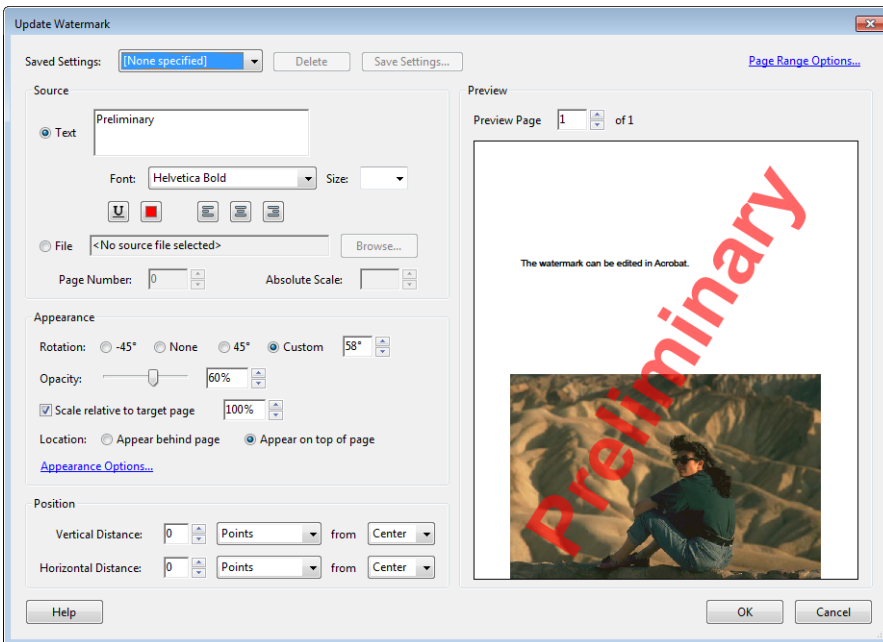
Update Watermark

Saved Settings: [None specified] Delete Save Settings... Page Range Options...

Source

Text Preliminary

Font: Helvetica Bold Size:

U

File <No source file selected> Browse...

Page Number: 0 Absolute Scale:

Appearance

Rotation: -45° None 45° Custom 58°

Opacity: 60%

Scale relative to target page 100%

Location: Appear behind page Appear on top of page

Appearance Options...

Position

Vertical Distance: 0 Points from Center

Horizontal Distance: 0 Points from Center

Preview

Preview Page 1 of 1

The watermark can be edited in Acrobat.

Preliminary

Help OK Cancel